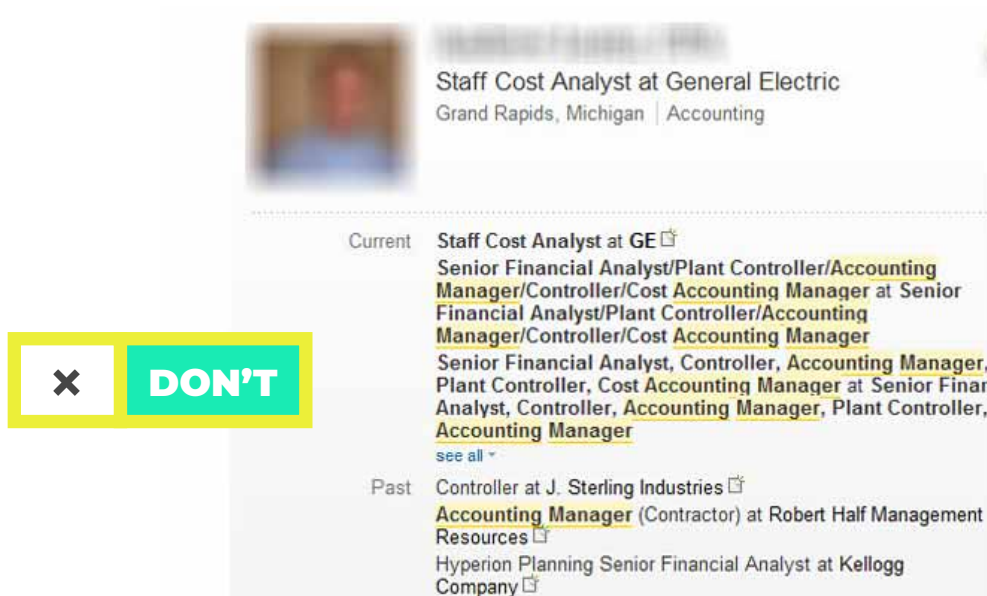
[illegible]

Staff Cost Analyst at General Electric

Grand Rapids, Michigan | Accounting

✕ DON'T

Current

Staff Cost Analyst at GE

Senior Financial Analyst/Plant Controller/Accounting Manager/Controller/Cost Accounting Manager at Senior Financial Analyst/Plant Controller/Accounting Manager/Controller/Cost Accounting Manager

Senior Financial Analyst, Controller, Accounting Manager, Plant Controller, Cost Accounting Manager at Senior Finar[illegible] Analyst, Controller, Accounting Manager, Plant Controller, Accounting Manager

see all

Past

Controller at J. Sterling Industries

Accounting Manager (Contractor) at Robert Half Management Resources

Hyperion Planning Senior Financial Analyst at Kellogg Company